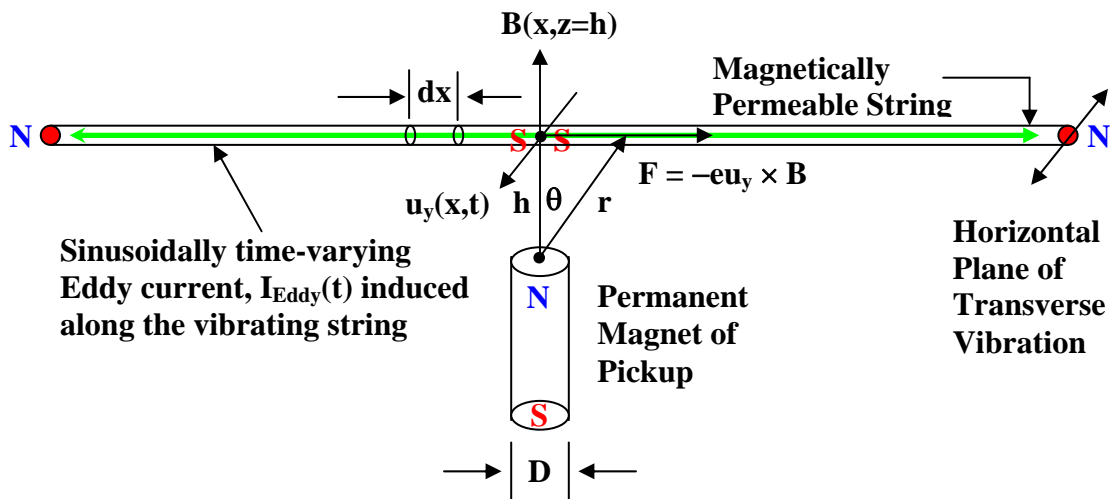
B(x,z=h)

Magnetically Permeable String

dx

N

S S

N N

$F = -eu_y \times B$

$u_y(x,t)$ h θ r

Sinusoidally time-varying Eddy current, $I_{Eddy}(t)$ induced along the vibrating string

N

Permanent Magnet of Pickup

S

Horizontal Plane of Transverse Vibration

D